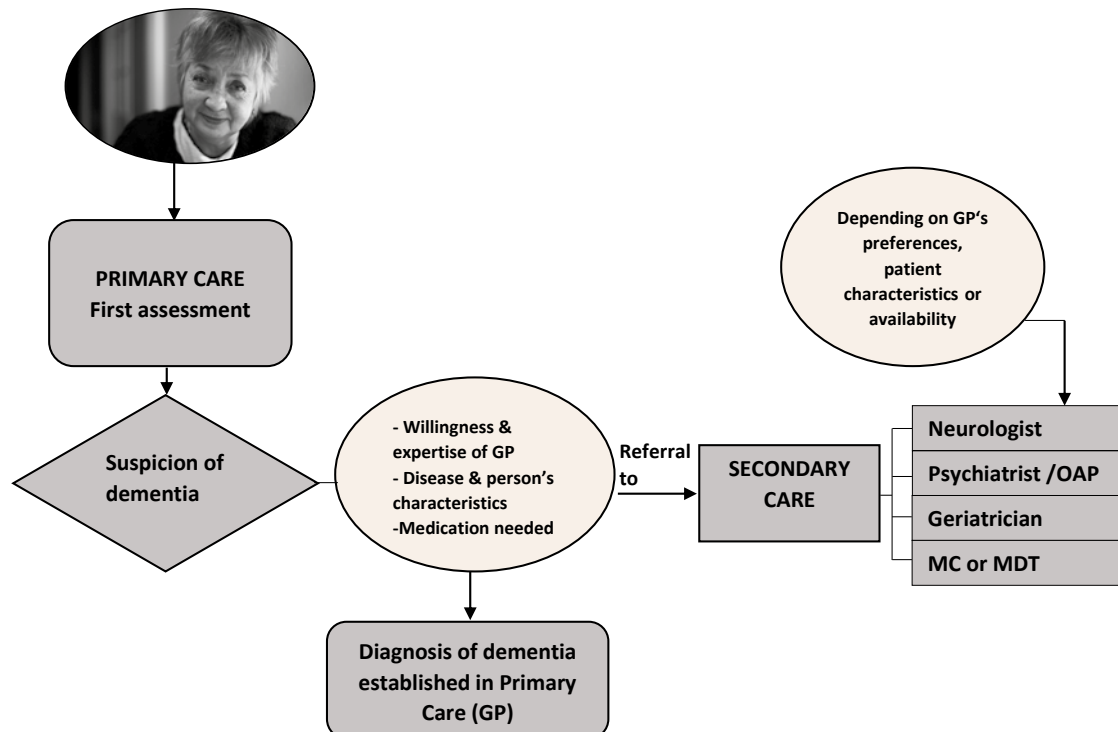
PRIMARY CARE
First assessment

Suspicion of dementia

- Willingness & expertise of GP
- Disease & person's characteristics
-Medication needed

Referral to

SECONDARY CARE

Depending on GP's preferences, patient characteristics or availability

Neurologist

Psychiatrist /OAP

Geriatrician

MC or MDT

Diagnosis of dementia established in Primary Care (GP)